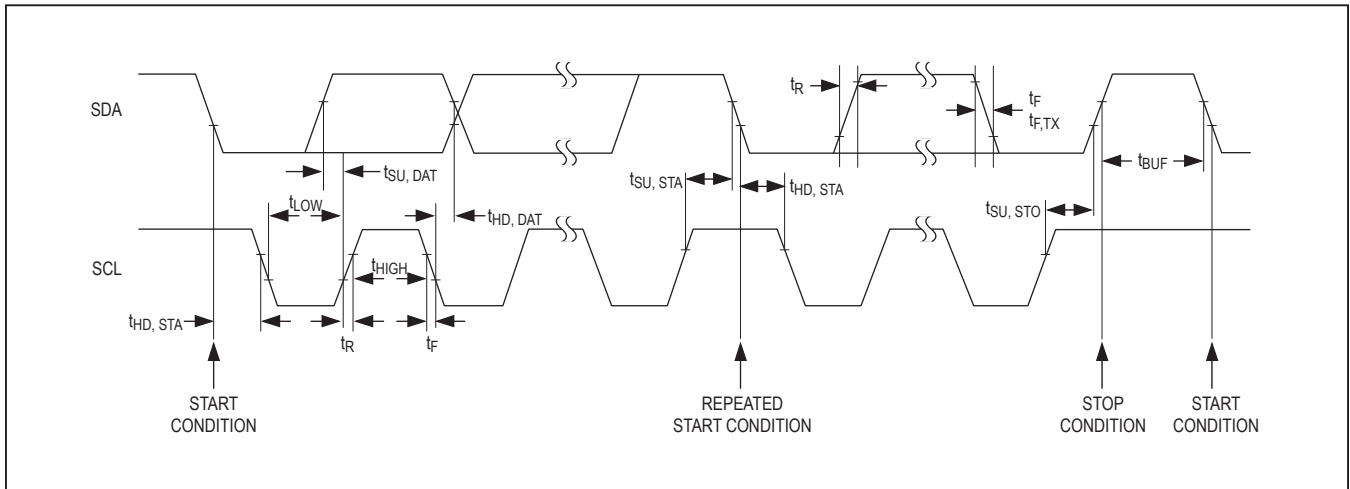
SDA

$t_R$

$t_F$

$t_{F,TX}$

$t_{SU, DAT}$

$t_{SU, STA}$

$t_{HD, STA}$

$t_{BUF}$

$t_{LOW}$

$t_{HD, DAT}$

$t_{SU, STO}$

SCL

$t_{HIGH}$

$t_{HD, STA}$

$t_R$

$t_F$

START CONDITION

REPEATED START CONDITION

STOP CONDITION

START CONDITION